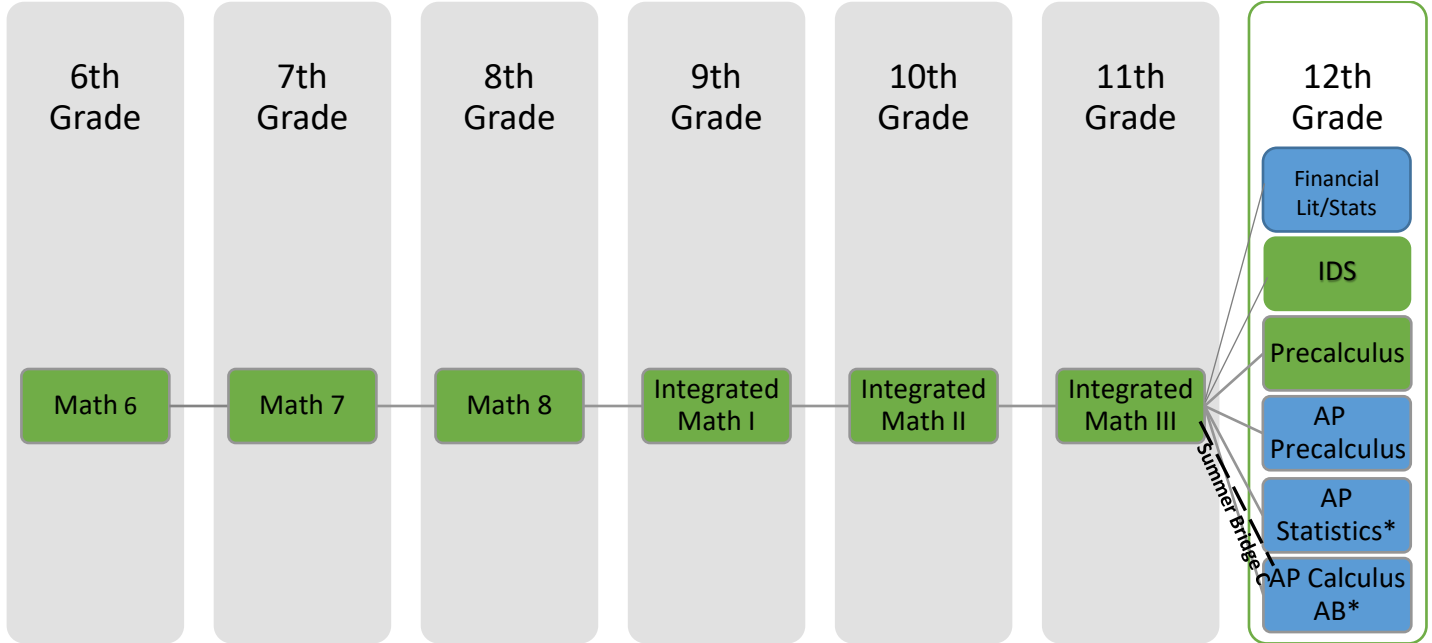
6th Grade

7th Grade

8th Grade

9th Grade

10th Grade

11th Grade

12th Grade

Math 6

Math 7

Math 8

Integrated Math I

Integrated Math II

Integrated Math III

Summer Bridge C

Financial Lit/Stats

IDS

Precalculus

AP Precalculus

AP Statistics*

AP Calculus AB*